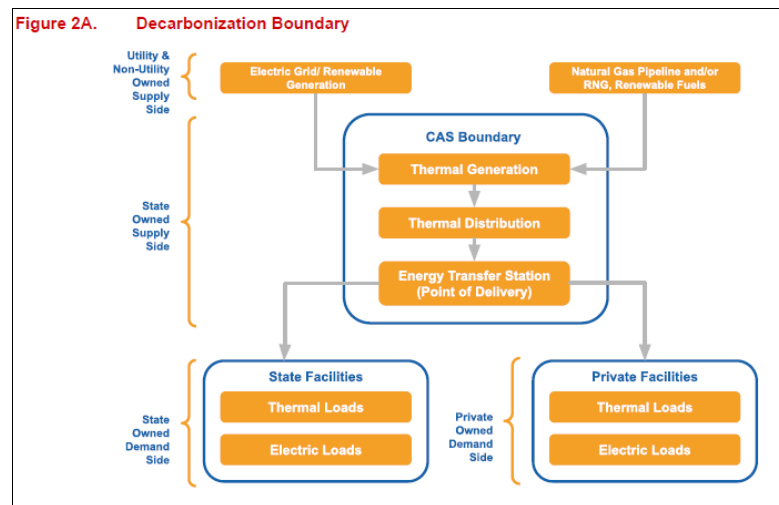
Figure 2A. Decarbonization Boundary

Utility & Non-Utility Owned Supply Side

Electric Grid/ Renewable Generation

Natural Gas Pipeline and/or RNG, Renewable Fuels

State Owned Supply Side

CAS Boundary

Thermal Generation

Thermal Distribution

Energy Transfer Station (Point of Delivery)

State Owned Demand Side

State Facilities

Thermal Loads

Electric Loads

Private Owned Demand Side

Private Facilities

Thermal Loads

Electric Loads